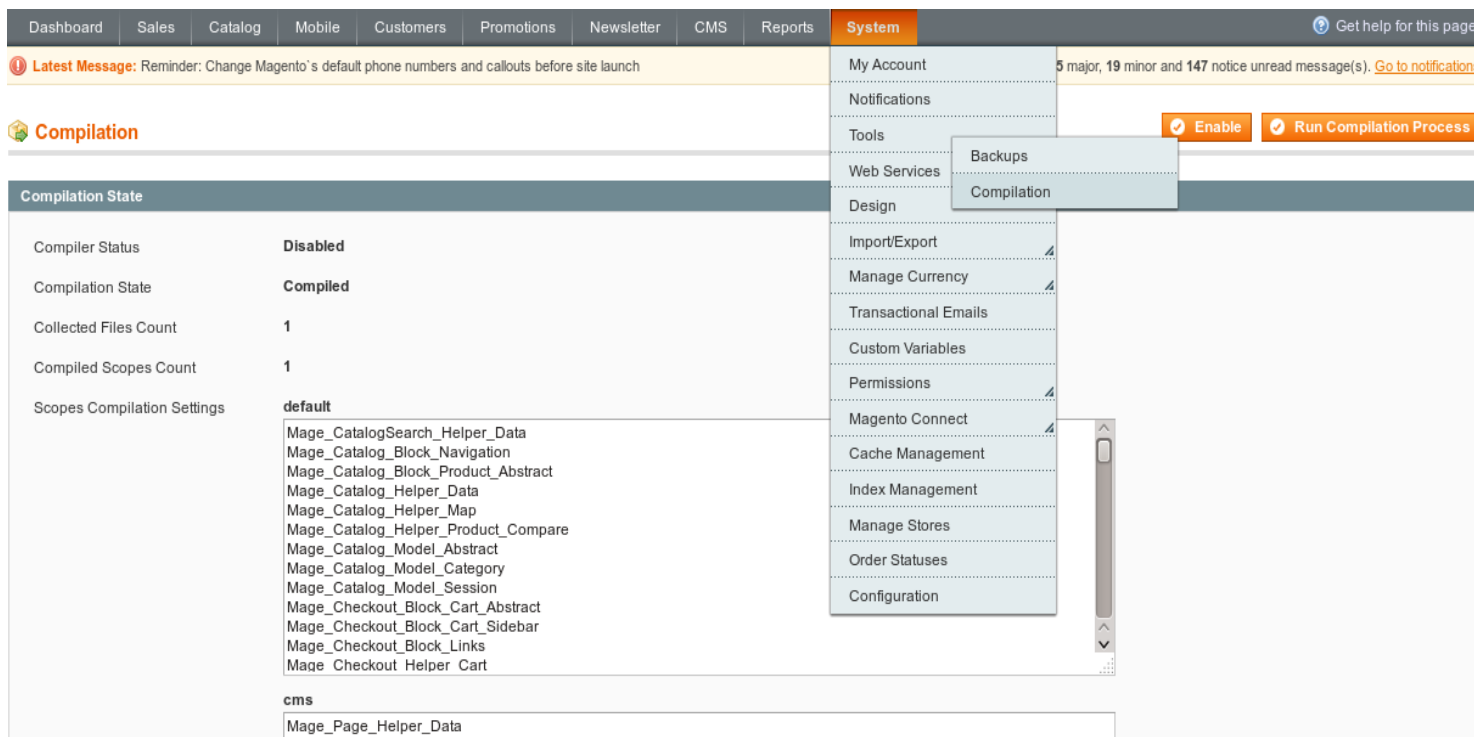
Dashboard | Sales | Catalog | Mobile | Customers | Promotions | Newsletter | CMS | Reports | System

Get help for this page

Latest Message: Reminder: Change Magento`s default phone numbers and callouts before site launch

5 major, 19 minor and 147 notice unread message(s). Go to notification

My Account
Notifications
Tools
Backups
Compilation
Web Services
Design
Import/Export
Manage Currency
Transactional Emails
Custom Variables
Permissions
Magento Connect
Cache Management
Index Management
Manage Stores
Order Statuses
Configuration

Compilation

Enable
Run Compilation Process

Compilation State

Compiler Status Disabled

Compilation State Compiled

Collected Files Count 1

Compiled Scopes Count 1

Scopes Compilation Settings default

Mage_CatalogSearch_Helper_Data
Mage_Catalog_Block_Navigation
Mage_Catalog_Block_Product_Abstract
Mage_Catalog_Helper_Data
Mage_Catalog_Helper_Map
Mage_Catalog_Helper_Product_Compare
Mage_Catalog_Model_Abstract
Mage_Catalog_Model_Category
Mage_Catalog_Model_Session
Mage_Checkout_Block_Cart_Abstract
Mage_Checkout_Block_Cart_Sidebar
Mage_Checkout_Block_Links
Mage_Checkout_Helper_Cart

cms

Mage_Page_Helper_Data